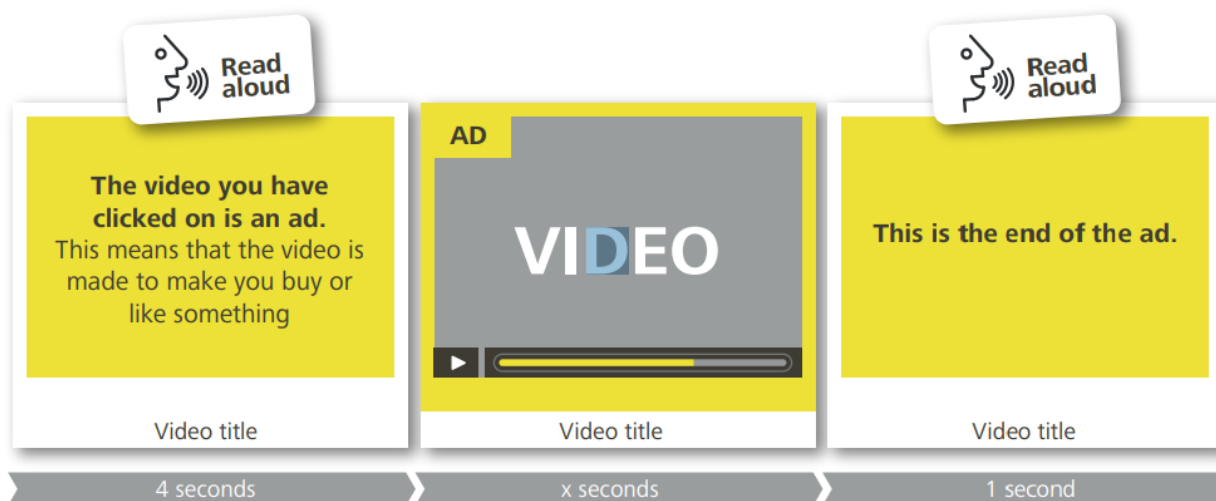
Read aloud

The video you have clicked on is an ad.
This means that the video is made to make you buy or like something

Video title

4 seconds

AD

VIDEO

Video title

x seconds

Read aloud

This is the end of the ad.

Video title

1 second